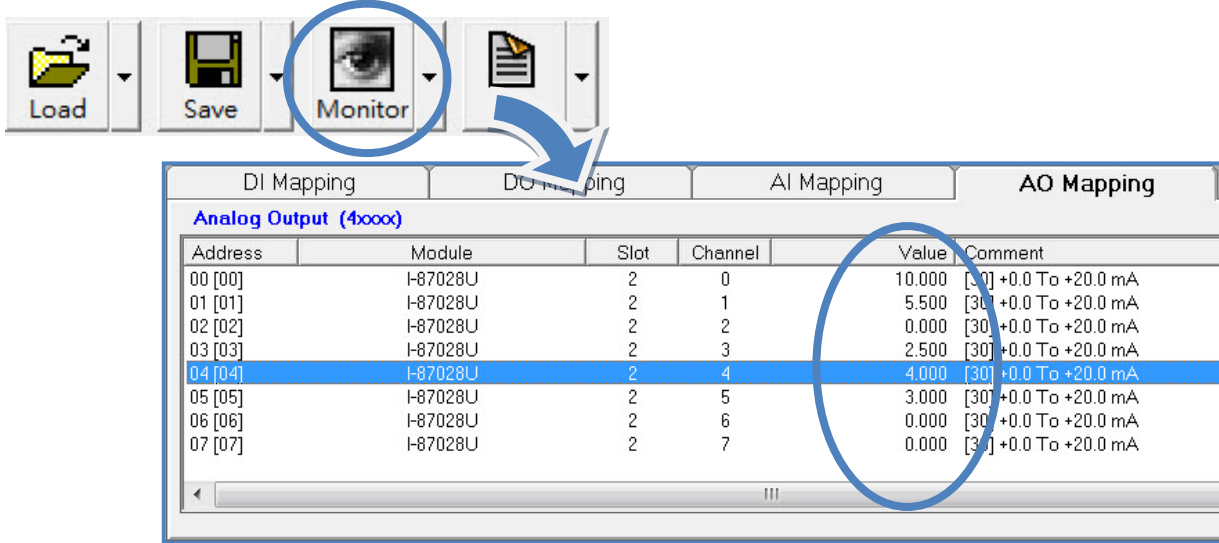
Load Save Monitor

DI Mapping | DO Mapping | AI Mapping | AO Mapping

Analog Output (4xxxx)

| Address | Module | Slot | Channel | Value | Comment |
|---|---|---|---|---|---|
| 00 [00] | I-87028U | 2 | 0 | 10.000 | [30] +0.0 To +20.0 mA |
| 01 [01] | I-87028U | 2 | 1 | 5.500 | [30] +0.0 To +20.0 mA |
| 02 [02] | I-87028U | 2 | 2 | 0.000 | [30] +0.0 To +20.0 mA |
| 03 [03] | I-87028U | 2 | 3 | 2.500 | [30] +0.0 To +20.0 mA |
| 04 [04] | I-87028U | 2 | 4 | 4.000 | [30] +0.0 To +20.0 mA |
| 05 [05] | I-87028U | 2 | 5 | 3.000 | [30] +0.0 To +20.0 mA |
| 06 [06] | I-87028U | 2 | 6 | 0.000 | [30] +0.0 To +20.0 mA |
| 07 [07] | I-87028U | 2 | 7 | 0.000 | [30] +0.0 To +20.0 mA |